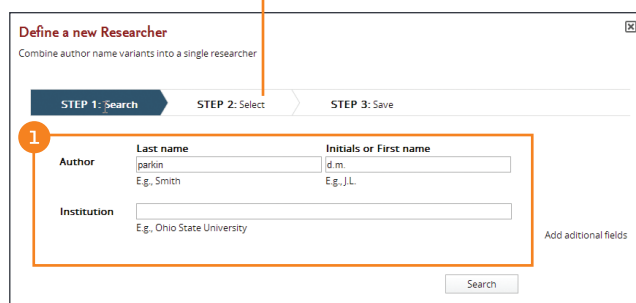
Define a new Researcher

Combine author name variants into a single researcher

STEP 1: Search
STEP 2: Select
STEP 3: Save

1

| | Last name | Initials or First name |
|---|---|---|
| Author | parkin | d.m. |
| | E.g., Smith | E.g., J.L. |

Institution

E.g., Ohio State University

Add aditional fields

Search